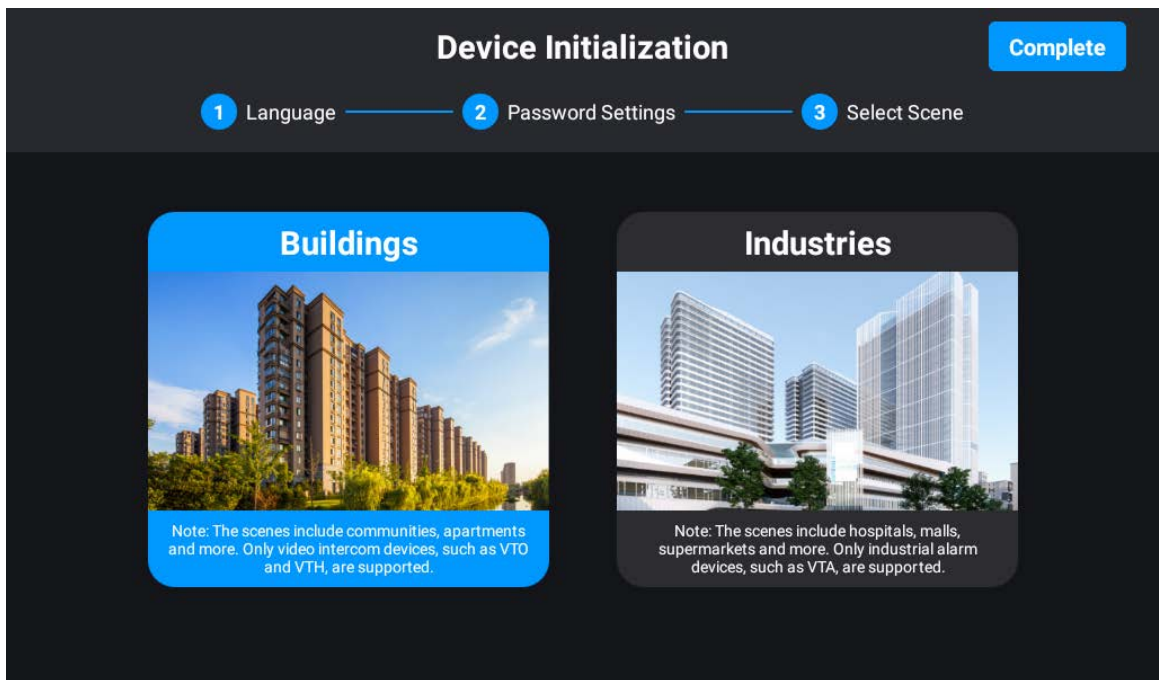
Device Initialization

Complete

1 Language

2 Password Settings

3 Select Scene

Buildings

Note: The scenes include communities, apartments and more. Only video intercom devices, such as VTO and VTH, are supported.

Industries

Note: The scenes include hospitals, malls, supermarkets and more. Only industrial alarm devices, such as VTA, are supported.